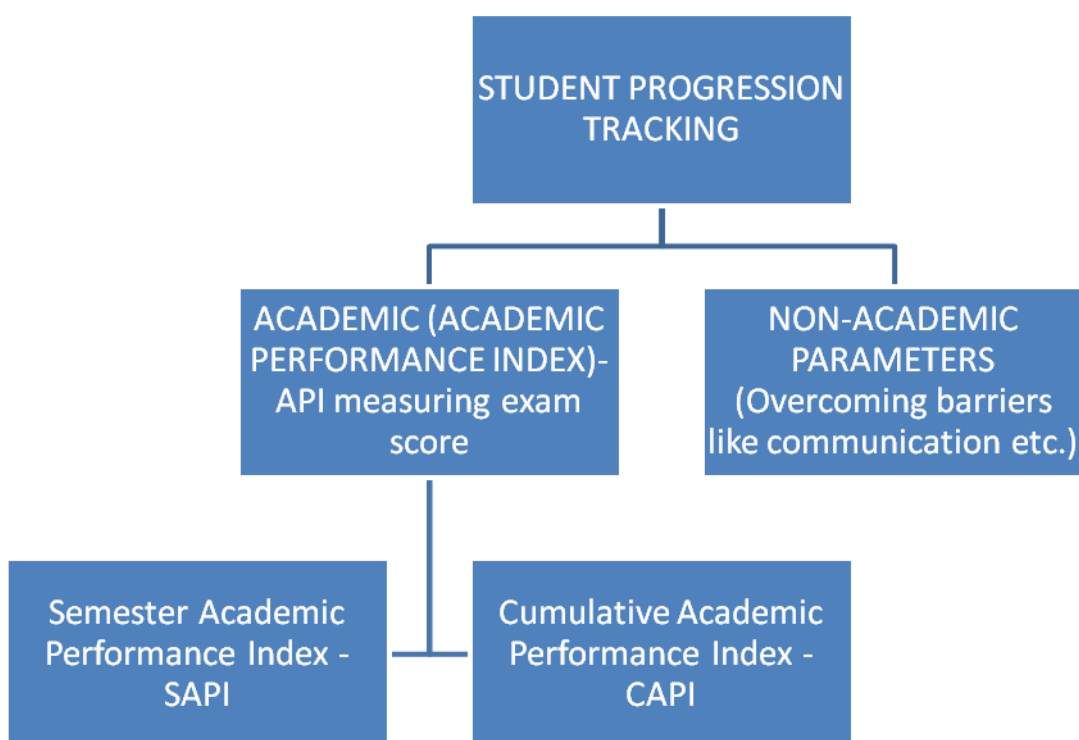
STUDENT PROGRESSION TRACKING

ACADEMIC (ACADEMIC PERFORMANCE INDEX)- API measuring exam score

NON-ACADEMIC PARAMETERS (Overcoming barriers like communication etc.)

Semester Academic Performance Index - SAPI

Cumulative Academic Performance Index - CAPI